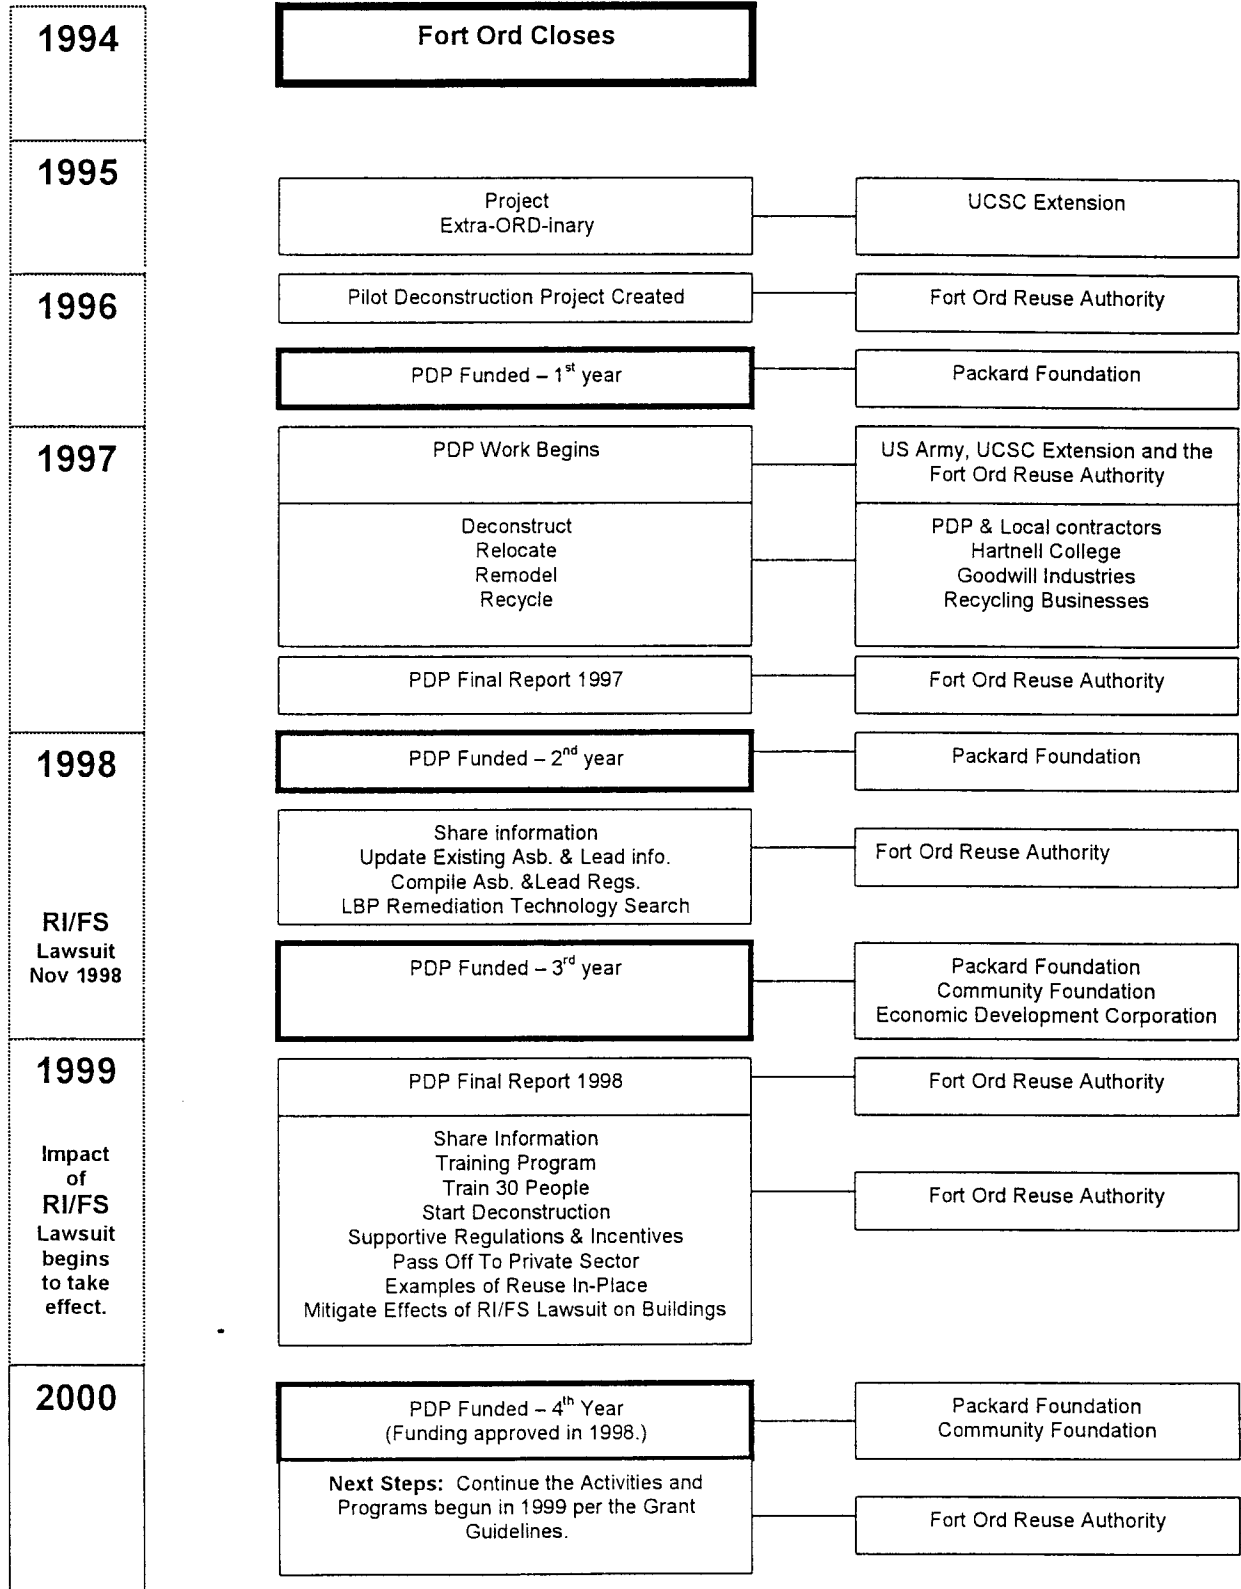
1994

Fort Ord Closes

1995

Project
Extra-ORD-inary

UCSC Extension

1996

Pilot Deconstruction Project Created

Fort Ord Reuse Authority

PDP Funded – 1$^{st}$ year

Packard Foundation

1997

PDP Work Begins

US Army, UCSC Extension and the Fort Ord Reuse Authority

Deconstruct
Relocate
Remodel
Recycle

PDP & Local contractors
Hartnell College
Goodwill Industries
Recycling Businesses

PDP Final Report 1997

Fort Ord Reuse Authority

1998

PDP Funded – 2$^{nd}$ year

Packard Foundation

Share information
Update Existing Asb. & Lead info.
Compile Asb. &Lead Regs.
LBP Remediation Technology Search

Fort Ord Reuse Authority

RI/FS
Lawsuit
Nov 1998

PDP Funded – 3$^{rd}$ year

Packard Foundation
Community Foundation
Economic Development Corporation

1999

PDP Final Report 1998

Fort Ord Reuse Authority

Impact of RI/FS Lawsuit begins to take effect.

Share Information
Training Program
Train 30 People
Start Deconstruction
Supportive Regulations & Incentives
Pass Off To Private Sector
Examples of Reuse In-Place
Mitigate Effects of RI/FS Lawsuit on Buildings

Fort Ord Reuse Authority

2000

PDP Funded – 4$^{th}$ Year
(Funding approved in 1998.)

Packard Foundation
Community Foundation

Next Steps: Continue the Activities and Programs begun in 1999 per the Grant Guidelines.

Fort Ord Reuse Authority